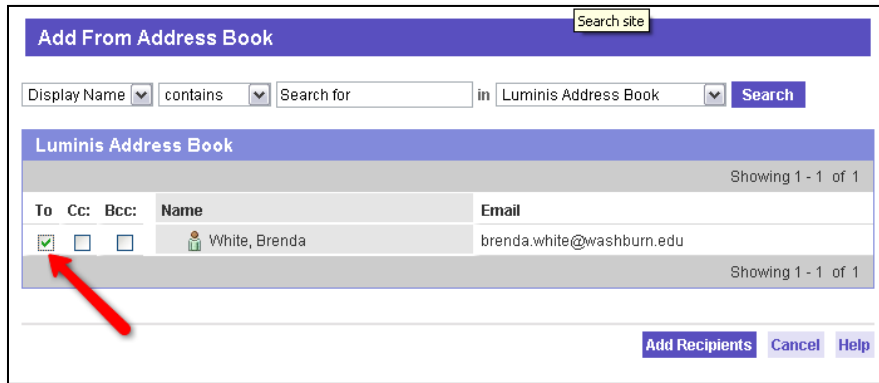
Search site

Add From Address Book

Display Name contains Search for in Luminis Address Book Search

Luminis Address Book

Showing 1 - 1 of 1

| To | Cc: | Bcc: | Name | Email |
|---|---|---|---|---|
| | | | White, Brenda | brenda.white@washburn.edu |

Showing 1 - 1 of 1

Add Recipients Cancel Help